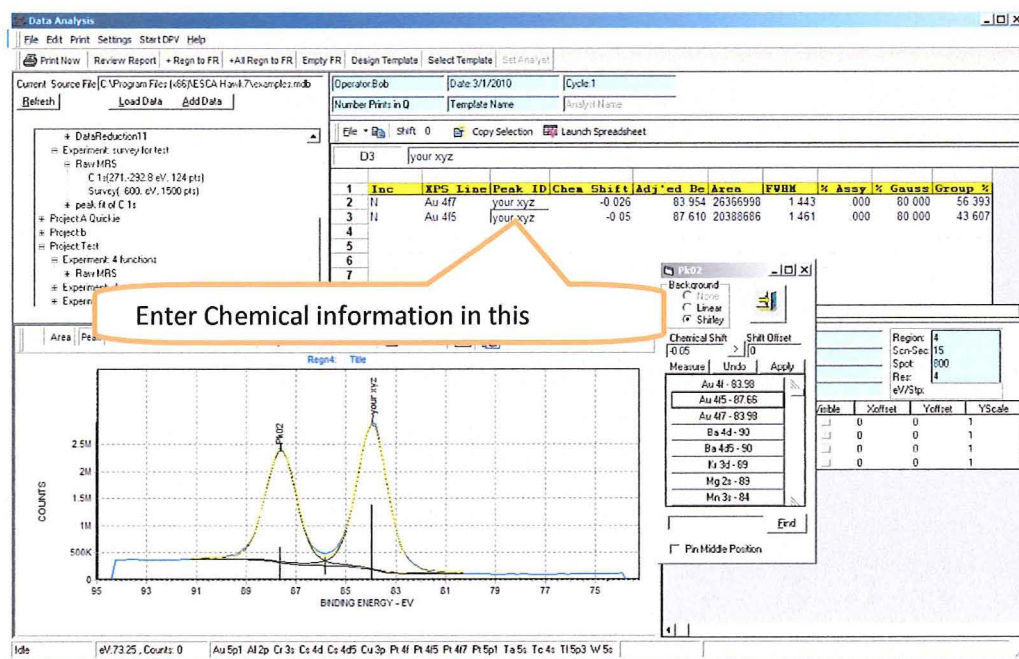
Data Analysis

File Edit Print Settings Start DPV Help

Print Now | Review Report | + Regn to FR | +All Regn to FR | Empty FR | Design Template | Select Template | Set Analyst

Current Source File C:\Program Files (x86)\ESCA Hawk.7\examples.mdb

Refresh | Load Data | Add Data

+ DataReduction11
Experiment: survey for test
Raw MRS
C 1s(271.-292.8 eV, 124 pts)
Survey( 600. eV, 1500 pts)
+ peak fit of C 1s
+ Project A Quickie
+ Project b
Project Test
Experiment: 4 functions
+ Raw MRS
+ Experi
+ Experi

Operator Bob | Date 3/1/2010 | Cycle 1
Number Prints in Q | Template Name | Analyst Name

File | Shift 0 | Copy Selection | Launch Spreadsheet

D3 | your xyz

| | Inc | XPS Line | Peak ID | Chem Shift | Adj'ed Be | Area | FWHM | % Assy | % Gauss | Group % |
|---|---|---|---|---|---|---|---|---|---|---|
| 1 | Inc | XPS Line | Peak ID | Chem Shift | Adj'ed Be | Area | FWHM | % Assy | % Gauss | Group % |
| 2 | N | Au 4f7 | your xyz | -0.026 | 83.954 | 26366998 | 1.443 | .000 | 80.000 | 56.393 |
| 3 | N | Au 4f5 | your xyz | -0.05 | 87.610 | 20388686 | 1.461 | .000 | 80.000 | 43.607 |
| 4 | | | | | | | | | | |
| 5 | | | | | | | | | | |
| 6 | | | | | | | | | | |
| 7 | | | | | | | | | | |

Enter Chemical information in this

Pk02
Background
None
Linear
Shirley
Chemical Shift | Shift Offset
-0.05 | 0
Measure | Undo | Apply
Au 4f - 83.98
Au 4f5 - 87.66
Au 4f7 - 83.98
Ba 4d - 90
Ba 4d5 - 90
Ir 3d - 89
Mg 2s - 89
Mn 3s - 84
Find
Pin Middle Position

Area | Pea

Regn4: Title

Region: 4
Scn-Sec: 15
Spot: 800
Res: 4
eV/Stp:

Visible | Xoffset | Yoffset | YScale
0 | 0 | 1
0 | 0 | 1
0 | 0 | 1
0 | 0 | 1

Pk02
your xyz
COUNTS
2.5M
2M
1.5M
1M
500K
0
95 93 91 89 87 85 83 81 79 77 75
BINDING ENERGY - EV

Idle | eV:73.25 , Counts: 0 | Au 5p1 Al 2p Cr 3s Cs 4d Cs 4d5 Cu 3p Pt 4f Pt 4f5 Pt 4f7 Pt 5p1 Ta 5s Tc 4s Tl 5p3 W 5s